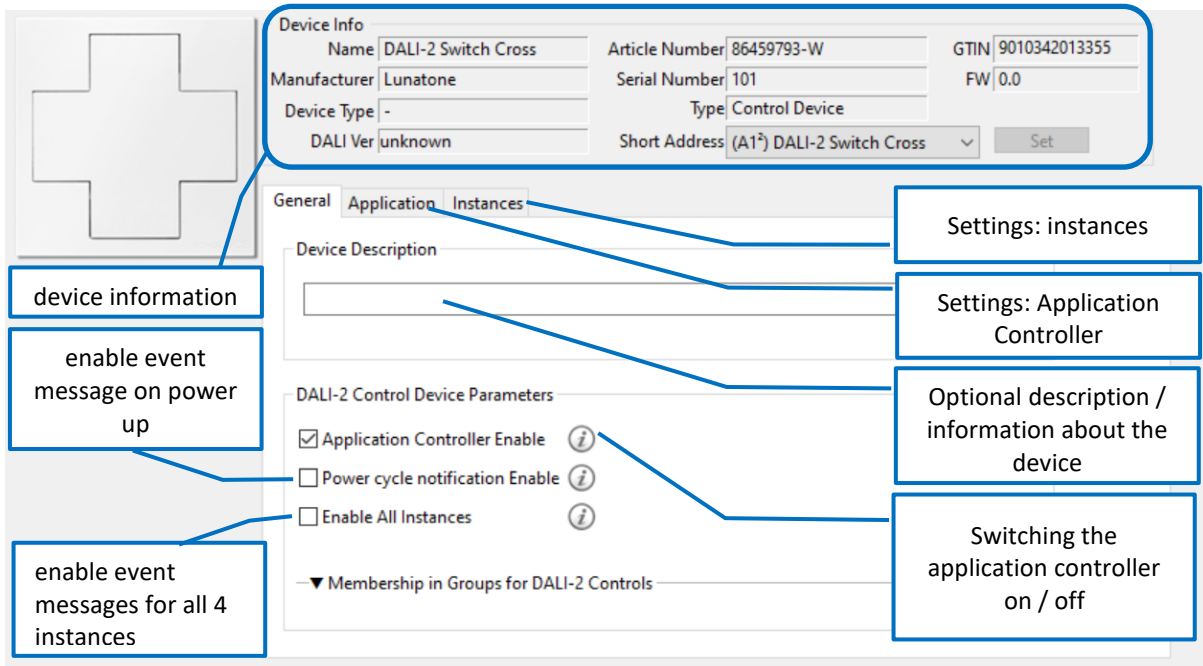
Device Info

Name DALI-2 Switch Cross

Article Number 86459793-W

GTIN 9010342013355

Manufacturer Lunatone

Serial Number 101

FW 0.0

Device Type -

Type Control Device

DALI Ver unknown

Short Address (A1²) DALI-2 Switch Cross

Set

General Application Instances

Settings: instances

Device Description

device information

Settings: Application Controller

enable event message on power up

Optional description / information about the device

DALI-2 Control Device Parameters

☑ Application Controller Enable

☐ Power cycle notification Enable

☐ Enable All Instances

Switching the application controller on / off

enable event messages for all 4 instances

▼ Membership in Groups for DALI-2 Controls